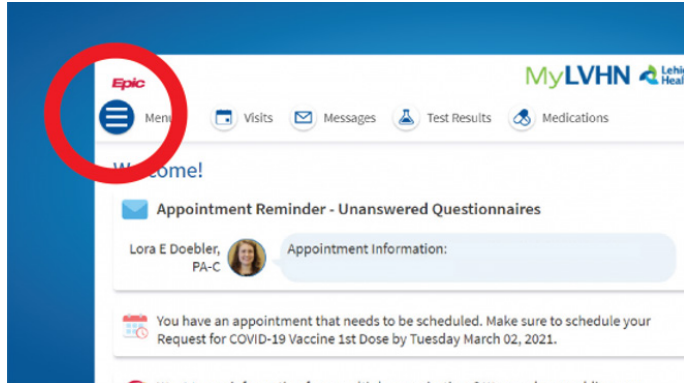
Epic

MyLVHN Lehi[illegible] Heal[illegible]

Men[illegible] Visits Messages Test Results Medications

W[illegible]come!

Appointment Reminder - Unanswered Questionnaires

Lora E Doebler, PA-C

Appointment Information:

You have an appointment that needs to be scheduled. Make sure to schedule your Request for COVID-19 Vaccine 1st Dose by Tuesday March 02, 2021.

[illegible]